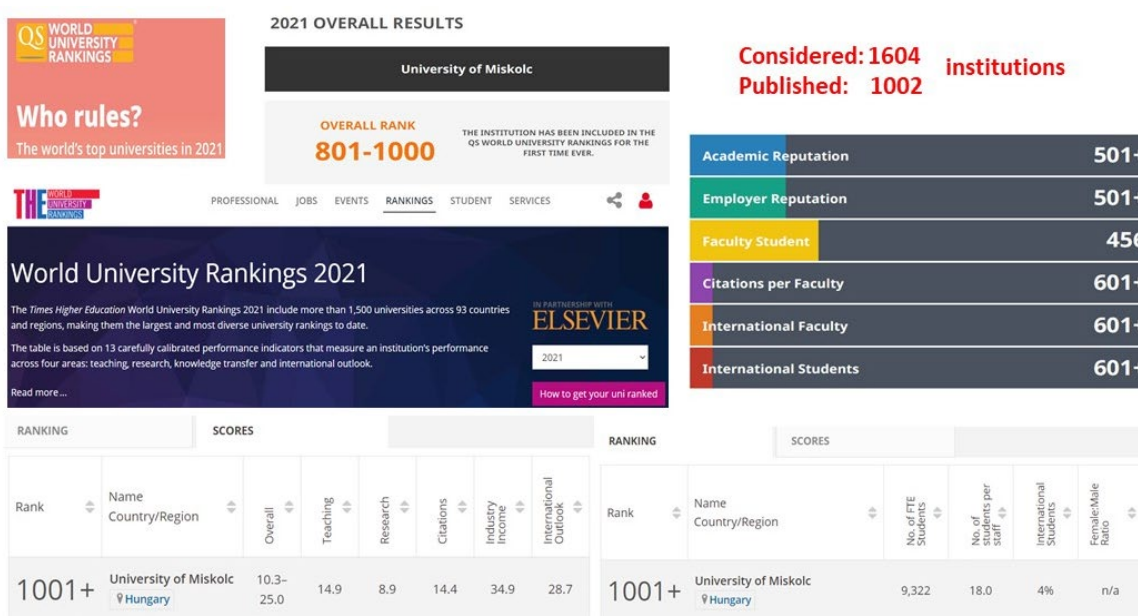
QS WORLD UNIVERSITY RANKINGS

Who rules?

The world's top universities in 2021

2021 OVERALL RESULTS

University of Miskolc

OVERALL RANK

801-1000

THE INSTITUTION HAS BEEN INCLUDED IN THE QS WORLD UNIVERSITY RANKINGS FOR THE FIRST TIME EVER.

Considered: 1604

Published: 1002

institutions

| | |
|---|---|
| Academic Reputation | 501- |
| Employer Reputation | 501- |
| Faculty Student | 45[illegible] |
| Citations per Faculty | 601- |
| International Faculty | 601- |
| International Students | 601- |

THE WORLD UNIVERSITY RANKINGS

PROFESSIONAL JOBS EVENTS RANKINGS STUDENT SERVICES

World University Rankings 2021

The Times Higher Education World University Rankings 2021 include more than 1,500 universities across 93 countries and regions, making them the largest and most diverse university rankings to date.

The table is based on 13 carefully calibrated performance indicators that measure an institution's performance across four areas: teaching, research, knowledge transfer and international outlook.

Read more ...

IN PARTNERSHIP WITH

ELSEVIER

2021

How to get your uni ranked

RANKING SCORES

| Rank | Name Country/Region | Overall | Teaching | Research | Citations | Industry Income | International Outlook |
|---|---|---|---|---|---|---|---|
| 1001+ | University of Miskolc Hungary | 10.3–25.0 | 14.9 | 8.9 | 14.4 | 34.9 | 28.7 |

RANKING SCORES

| Rank | Name Country/Region | No. of FTE Students | No. of students per staff | International Students | Female:Male Ratio |
|---|---|---|---|---|---|
| 1001+ | University of Miskolc Hungary | 9,322 | 18.0 | 4% | n/a |